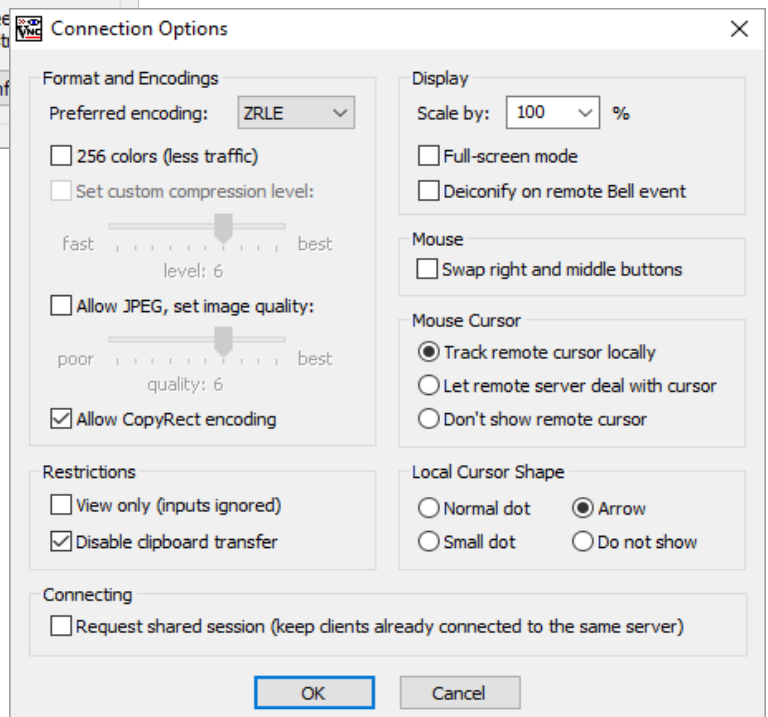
Connection Options

Format and Encodings

Preferred encoding: ZRLE

256 colors (less traffic)

Set custom compression level:

fast best

level: 6

Allow JPEG, set image quality:

poor best

quality: 6

Allow CopyRect encoding

Display

Scale by: 100 %

Full-screen mode

Deiconify on remote Bell event

Mouse

Swap right and middle buttons

Mouse Cursor

Track remote cursor locally

Let remote server deal with cursor

Don't show remote cursor

Restrictions

View only (inputs ignored)

Disable clipboard transfer

Local Cursor Shape

Normal dot

Arrow

Small dot

Do not show

Connecting

Request shared session (keep clients already connected to the same server)

OK

Cancel